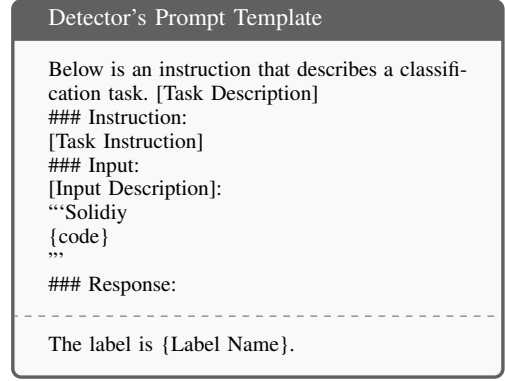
Detector's Prompt Template

Below is an instruction that describes a classification task. [Task Description]
### Instruction:
[Task Instruction]
### Input:
[Input Description]:
"'Solidiy
{code}
"'
### Response:

The label is {Label Name}.